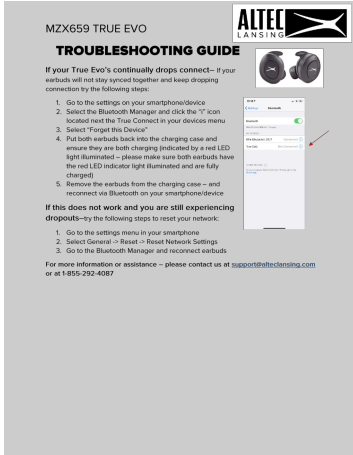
MZX659 TRUE EVO

ALTEC LANSING

TROUBLESHOOTING GUIDE

If your True Evo's continually drops connect– if your earbuds will not stay synced together and keep dropping connection try the following steps:

1. Go to the settings on your smartphone/device
2. Select the Bluetooth Manager and click the "i" icon located next the True Connect in your devices menu
3. Select "Forget this Device"
4. Put both earbuds back into the charging case and ensure they are both charging (indicated by a red LED light illuminated – please make sure both earbuds have the red LED indicator light illuminated and are fully charged)
5. Remove the earbuds from the charging case – and reconnect via Bluetooth on your smartphone/device

If this does not work and you are still experiencing dropouts–try the following steps to reset your network:

1. Go to the settings menu in your smartphone
2. Select General -> Reset -> Reset Network Settings
3. Go to the Bluetooth Manager and reconnect earbuds

For more information or assistance – please contact us at support@alteclansing.com or at 1-855-292-4087